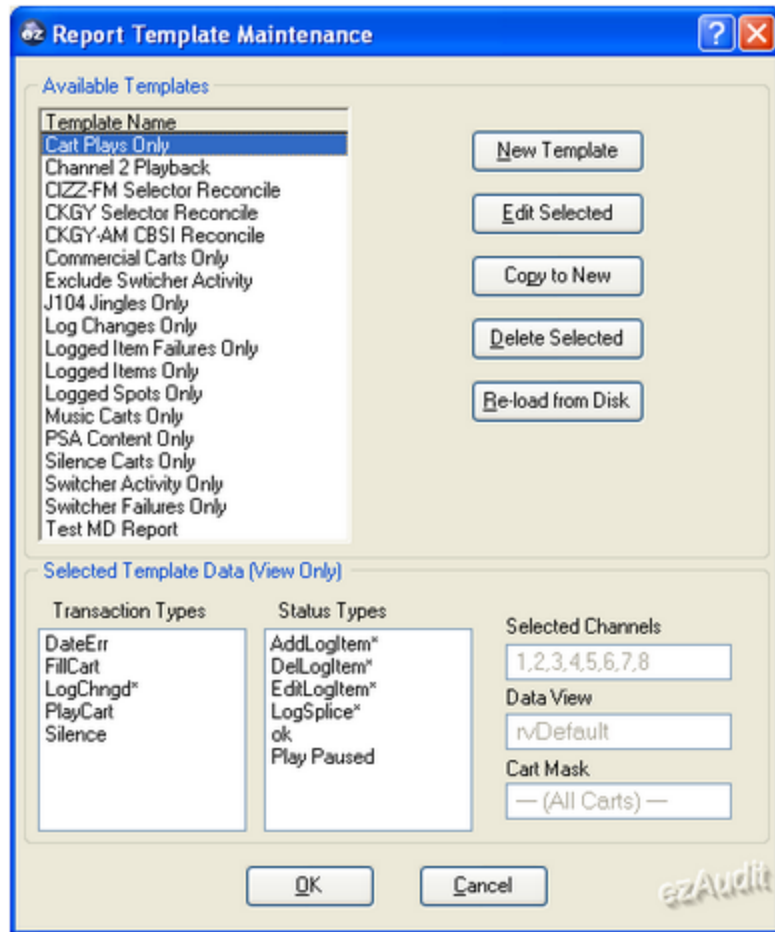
Report Template Maintenance

Available Templates

Template Name
Cart Plays Only
Channel 2 Playback
CIZZ-FM Selector Reconcile
CKGY Selector Reconcile
CKGY-AM CBSI Reconcile
Commercial Carts Only
Exclude Swticher Activity
J104 Jingles Only
Log Changes Only
Logged Item Failures Only
Logged Items Only
Logged Spots Only
Music Carts Only
PSA Content Only
Silence Carts Only
Switcher Activity Only
Switcher Failures Only
Test MD Report

New Template
Edit Selected
Copy to New
Delete Selected
Re-load from Disk

Selected Template Data (View Only)

Transaction Types
DateErr
FillCart
LogChngd*
PlayCart
Silence

Status Types
AddLogItem*
DelLogItem*
EditLogItem*
LogSplice*
ok
Play Paused

Selected Channels
1,2,3,4,5,6,7,8
Data View
rvDefault
Cart Mask
— (All Carts) —

OK
Cancel

ezAudit